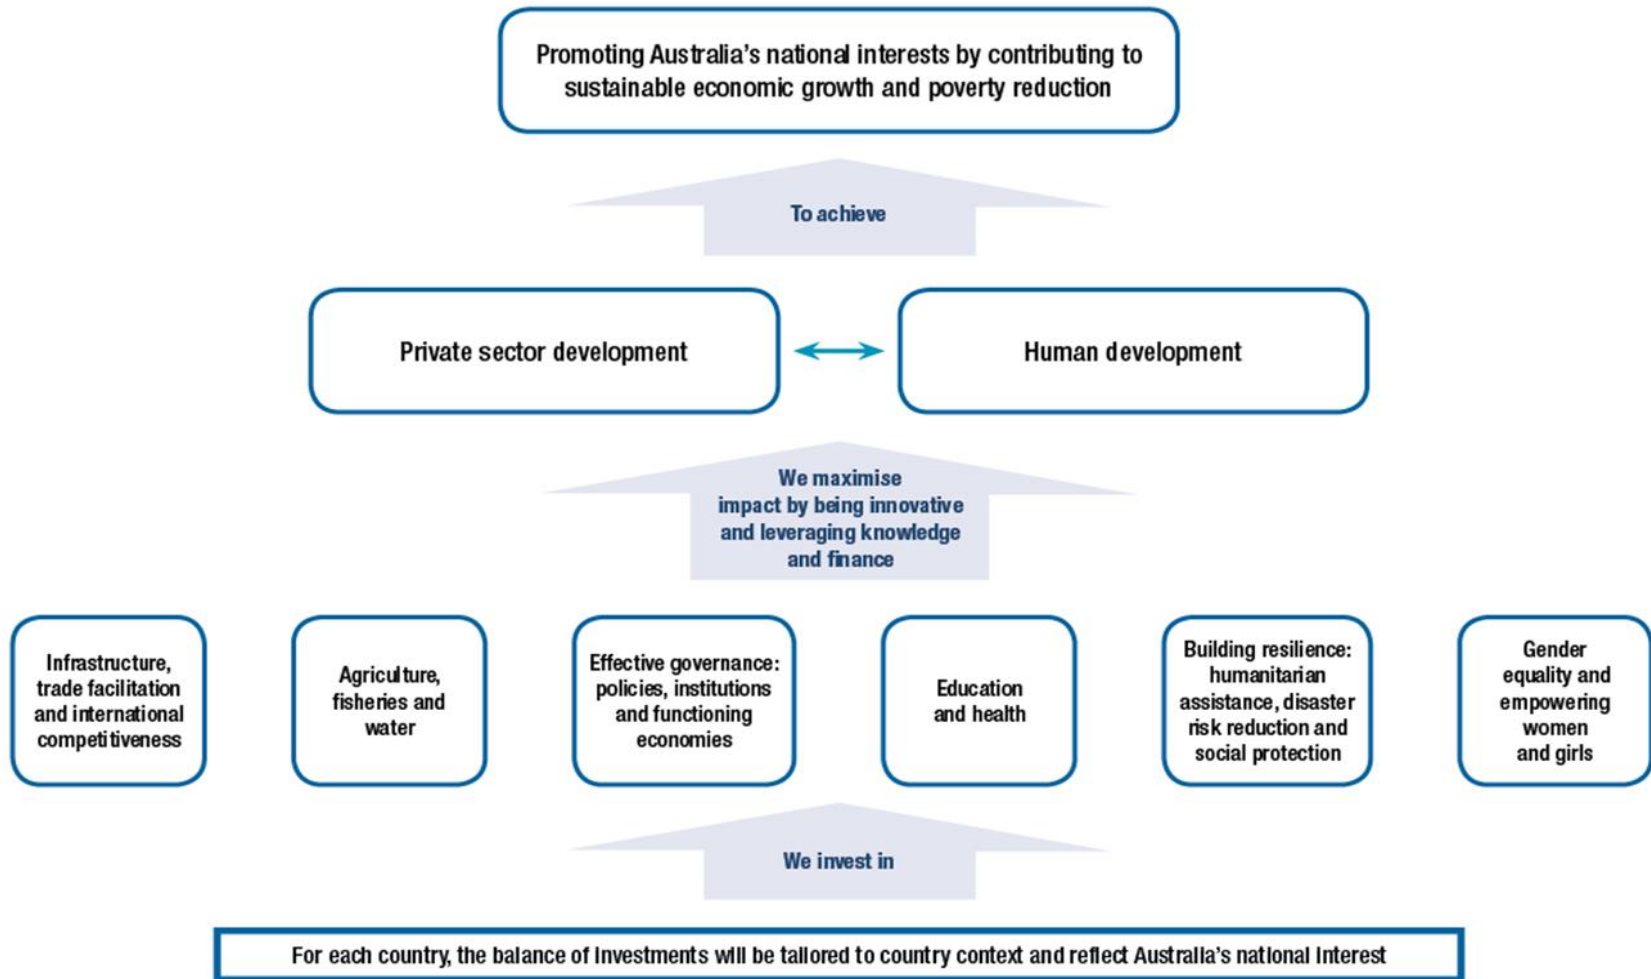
Promoting Australia's national interests by contributing to sustainable economic growth and poverty reduction

To achieve

Private sector development

Human development

We maximise impact by being innovative and leveraging knowledge and finance

Infrastructure, trade facilitation and international competitiveness

Agriculture, fisheries and water

Effective governance: policies, institutions and functioning economies

Education and health

Building resilience: humanitarian assistance, disaster risk reduction and social protection

Gender equality and empowering women and girls

We invest in

For each country, the balance of investments will be tailored to country context and reflect Australia's national interest